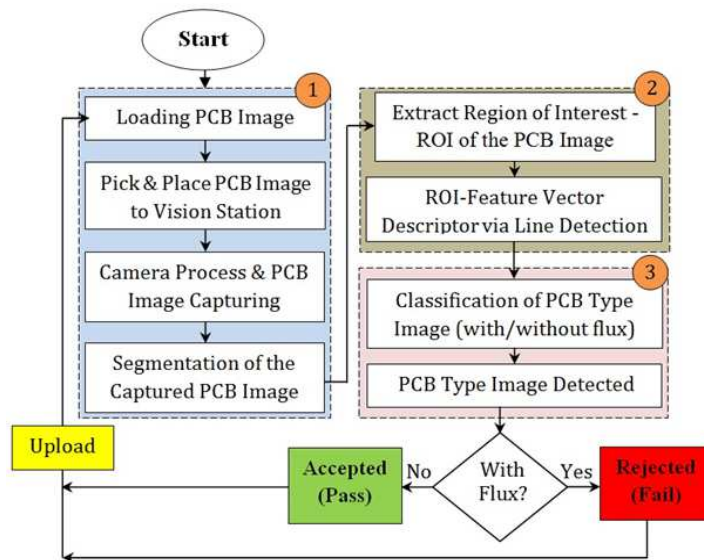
Start

1

Loading PCB Image

Pick & Place PCB Image to Vision Station

Camera Process & PCB Image Capturing

Segmentation of the Captured PCB Image

2

Extract Region of Interest - ROI of the PCB Image

ROI-Feature Vector Descriptor via Line Detection

3

Classification of PCB Type Image (with/without flux)

PCB Type Image Detected

Upload

Accepted (Pass)

No

With Flux?

Yes

Rejected (Fail)